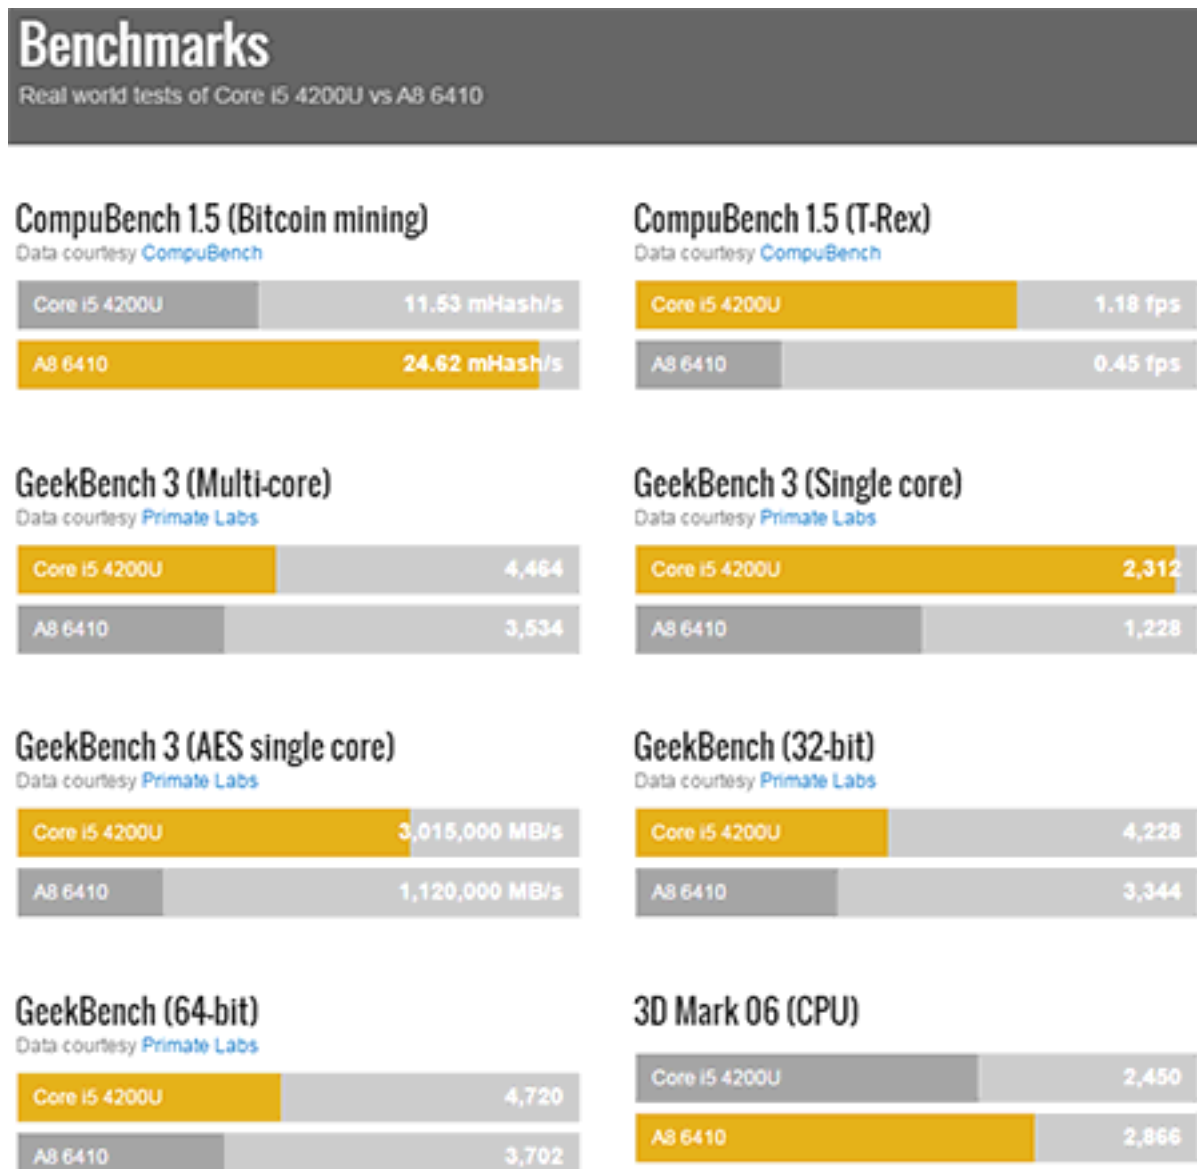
Benchmarks
Real world tests of Core i5 4200U vs A8 6410

CompuBench 1.5 (Bitcoin mining)
Data courtesy CompuBench
Core i5 4200U 11.53 mHash/s
A8 6410 24.62 mHash/s

GeekBench 3 (Multi-core)
Data courtesy Primate Labs
Core i5 4200U 4,464
A8 6410 3,534

GeekBench 3 (AES single core)
Data courtesy Primate Labs
Core i5 4200U 3,015,000 MB/s
A8 6410 1,120,000 MB/s

GeekBench (64-bit)
Data courtesy Primate Labs
Core i5 4200U 4,720
A8 6410 3,702

CompuBench 1.5 (T-Rex)
Data courtesy CompuBench
Core i5 4200U 1.18 fps
A8 6410 0.45 fps

GeekBench 3 (Single core)
Data courtesy Primate Labs
Core i5 4200U 2,312
A8 6410 1,228

GeekBench (32-bit)
Data courtesy Primate Labs
Core i5 4200U 4,228
A8 6410 3,344

3D Mark 06 (CPU)
Core i5 4200U 2,450
A8 6410 2,866